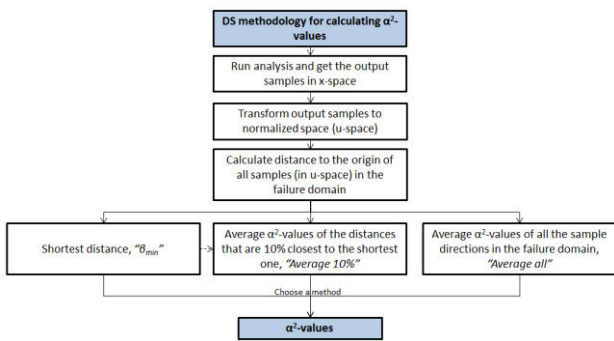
DS methodology for calculating $\alpha^2$-values

Run analysis and get the output samples in x-space

Transform output samples to normalized space (u-space)

Calculate distance to the origin of all samples (in u-space) in the failure domain

Shortest distance, "$\beta_{min}$"

Average $\alpha^2$-values of the distances that are 10% closest to the shortest one, "Average 10%"

Average $\alpha^2$-values of all the sample directions in the failure domain, "Average all"

Choose a method

$\alpha^2$-values